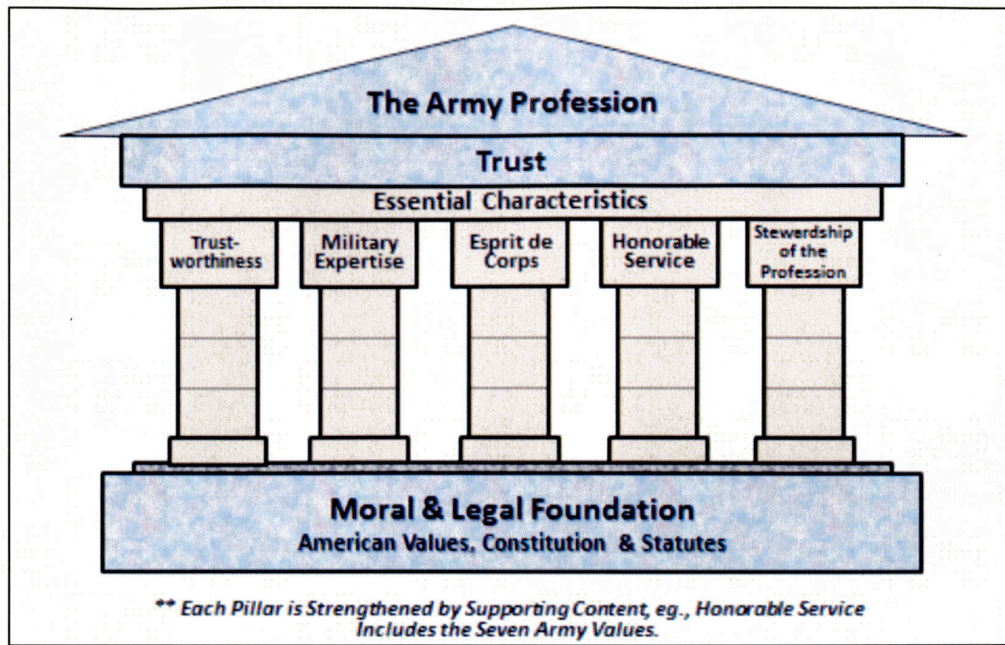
The Army Profession

Trust

Essential Characteristics

Trust-worthiness

Military Expertise

Esprit de Corps

Honorable Service

Stewardship of the Profession

Moral & Legal Foundation

American Values, Constitution & Statutes

** Each Pillar is Strengthened by Supporting Content, eg., Honorable Service Includes the Seven Army Values.